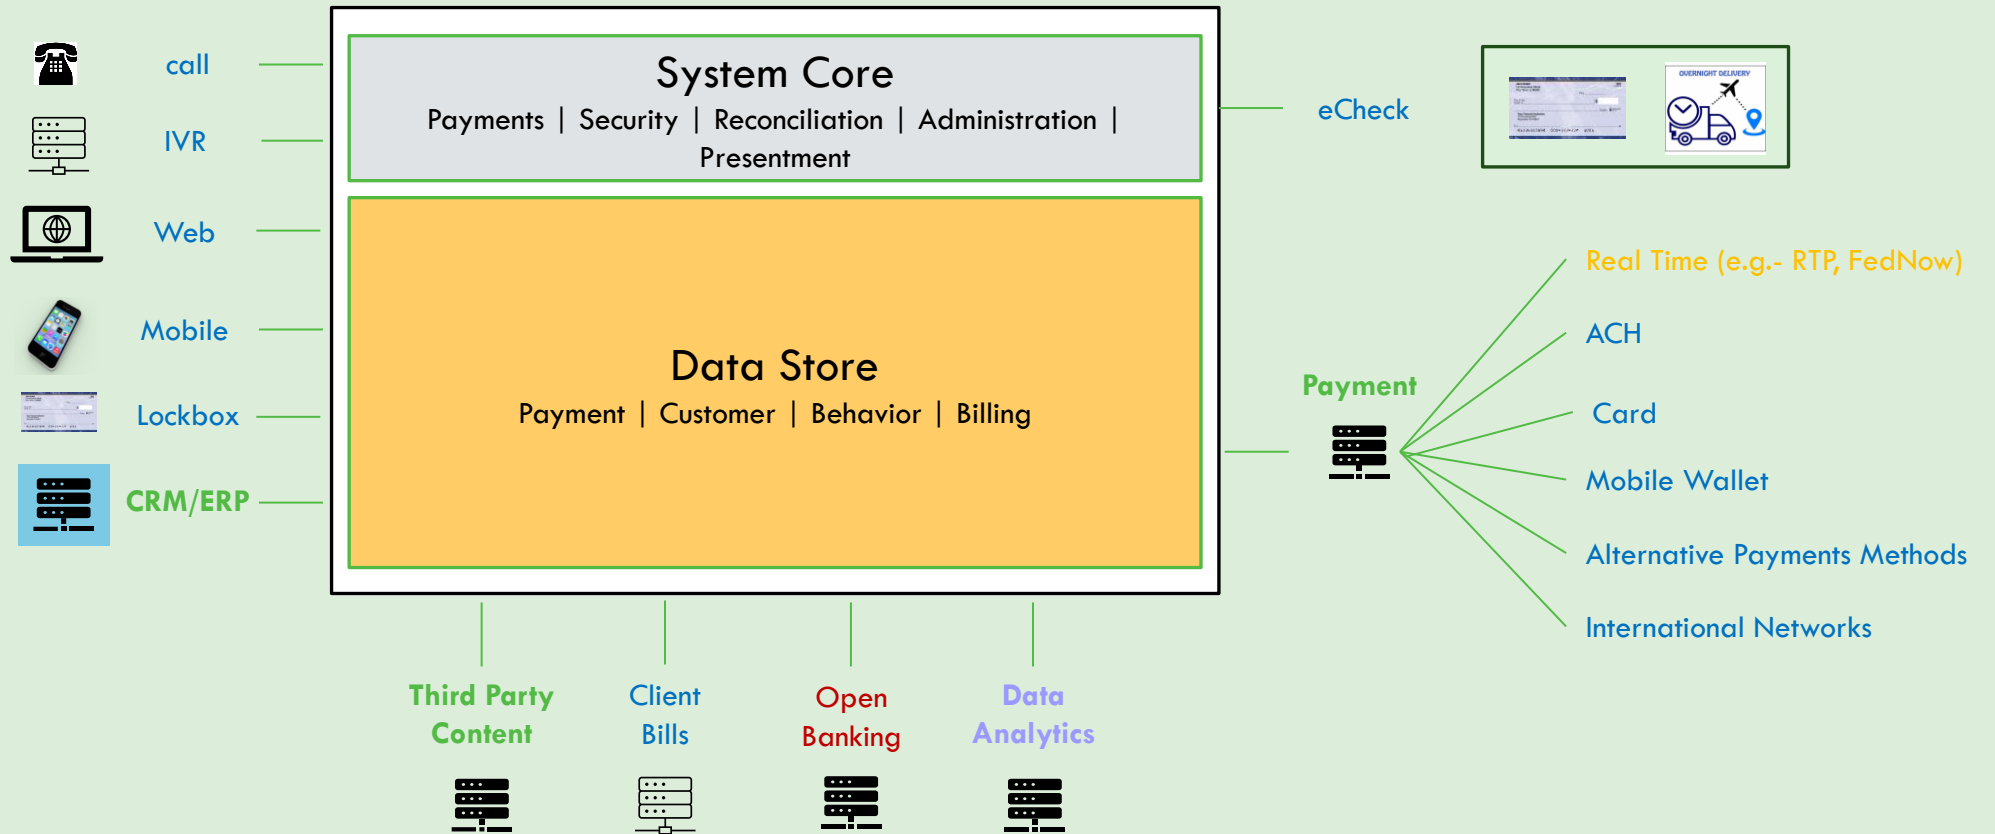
call

IVR

Web

Mobile

Lockbox

CRM/ERP

System Core

Payments | Security | Reconciliation | Administration | Presentment

Data Store

Payment | Customer | Behavior | Billing

eCheck

OVERNIGHT DELIVERY

Payment

Real Time (e.g.- RTP, FedNow)

ACH

Card

Mobile Wallet

Alternative Payments Methods

International Networks

Third Party Content

Client Bills

Open Banking

Data Analytics